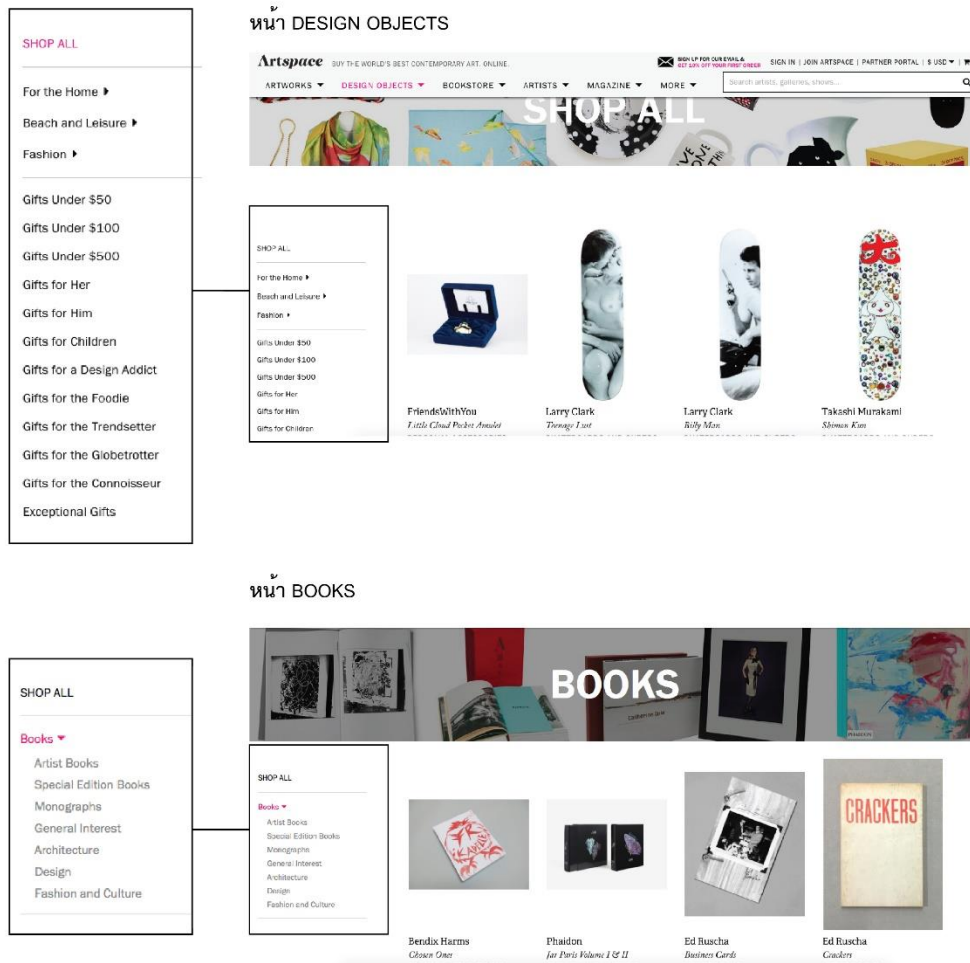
SHOP ALL

For the Home ▸
Beach and Leisure ▸
Fashion ▸

Gifts Under $50
Gifts Under $100
Gifts Under $500
Gifts for Her
Gifts for Him
Gifts for Children
Gifts for a Design Addict
Gifts for the Foodie
Gifts for the Trendsetter
Gifts for the Globetrotter
Gifts for the Connoisseur
Exceptional Gifts

หน้า DESIGN OBJECTS

Artspace BUY THE WORLD'S BEST CONTEMPORARY ART. ONLINE. SIGN UP FOR OUR EMAIL & GET 10% OFF YOUR FIRST ORDER SIGN IN | JOIN ARTSPACE | PARTNER PORTAL | $ USD ▾
ARTWORKS ▾ DESIGN OBJECTS ▾ BOOKSTORE ▾ ARTISTS ▾ MAGAZINE ▾ MORE ▾ Search artists, galleries, shows...

SHOP ALL

SHOP ALL
For the Home ▸
Beach and Leisure ▸
Fashion ▸
Gifts Under $50
Gifts Under $100
Gifts Under $500
Gifts for Her
Gifts for Him
Gifts for Children

FriendsWithYou
Little Cloud Pocket Amulet
Larry Clark
Teenage Lust
Larry Clark
Billy Mann
Takashi Murakami
Shimon Kun

หน้า BOOKS

BOOKS

SHOP ALL

Books ▾
Artist Books
Special Edition Books
Monographs
General Interest
Architecture
Design
Fashion and Culture

SHOP ALL
Books ▾
Artist Books
Special Edition Books
Monographs
General Interest
Architecture
Design
Fashion and Culture

CRACKERS

Bendix Harms
Chosen Ones
Phaidon
Jai Paris Volume I & II
Ed Ruscha
Business Cards
Ed Ruscha
Crackers